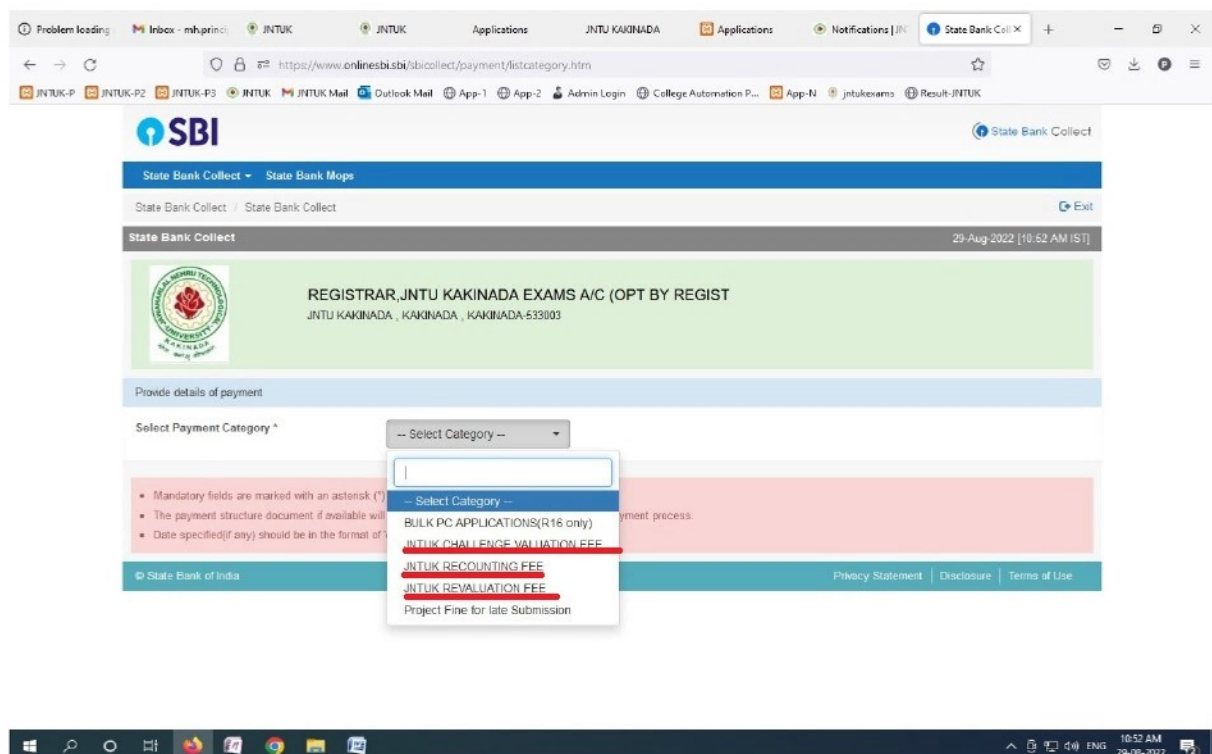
Problem loading | Inbox - mh.princi | JNTUK | JNTUK | Applications | JNTU KAKINADA | Applications | Notifications | JN | State Bank Coll ×

https://www.onlinesbi.sbi/sbicollect/payment/listcategory.htm

JNTUK-P | JNTUK-P2 | JNTUK-P3 | JNTUK | JNTUK Mail | Outlook Mail | App-1 | App-2 | Admin Login | College Automation P... | App-N | jntukexams | Result-JNTUK

SBI

State Bank Collect

State Bank Collect ▾ State Bank Mops

State Bank Collect / State Bank Collect

Exit

State Bank Collect

29-Aug-2022 [10:52 AM IST]

REGISTRAR,JNTU KAKINADA EXAMS A/C (OPT BY REGIST
JNTU KAKINADA , KAKINADA , KAKINADA-533003

Provide details of payment

Select Payment Category *

-- Select Category --

-- Select Category --
BULK PC APPLICATIONS(R16 only)
JNTUK CHALLENGE VALUATION FEE
JNTUK RECOUNTING FEE
JNTUK REVALUATION FEE
Project Fine for late Submission

- Mandatory fields are marked with an asterisk (*)
- The payment structure document if available will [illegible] yment process.
- Date specified(if any) should be in the format of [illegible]

© State Bank of India

Privacy Statement | Disclosure | Terms of Use

ENG 10:52 AM 29-08-2022